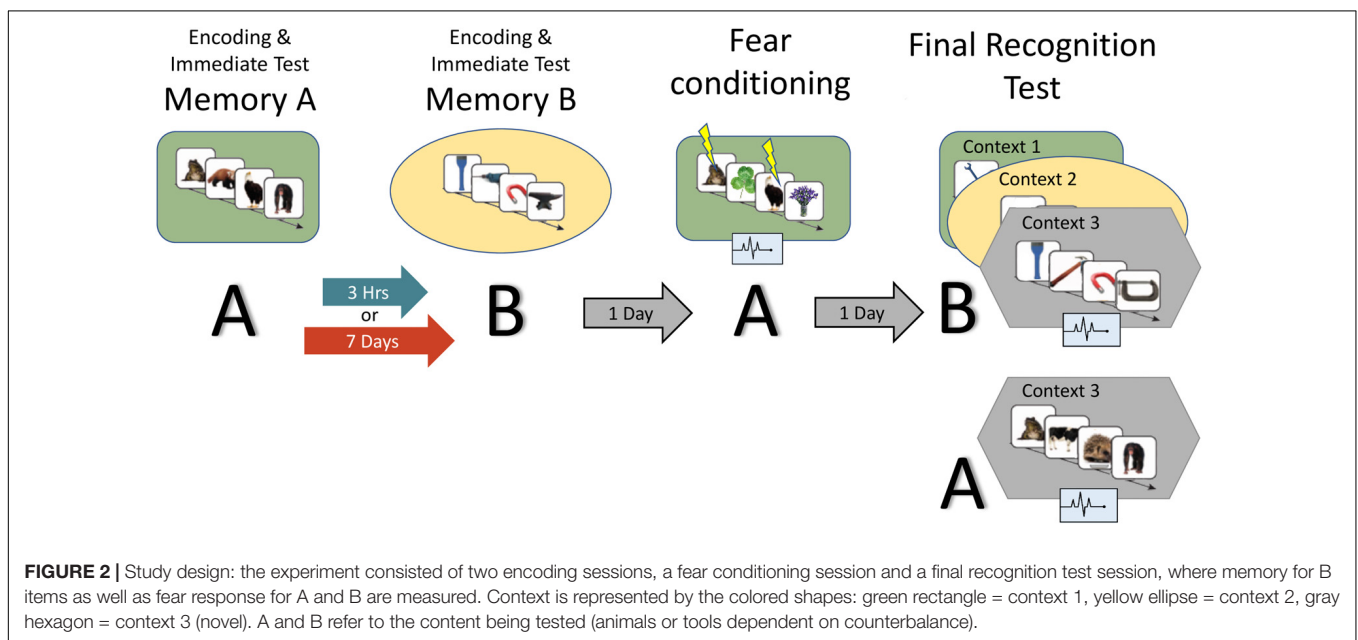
Encoding & Immediate Test
Memory A

Encoding & Immediate Test
Memory B

Fear conditioning

Final Recognition Test

Context 1
Context 2
Context 3

A

3 Hrs
or
7 Days

B

1 Day

A

1 Day

B

Context 3

A

**FIGURE 2 |** Study design: the experiment consisted of two encoding sessions, a fear conditioning session and a final recognition test session, where memory for B items as well as fear response for A and B are measured. Context is represented by the colored shapes: green rectangle = context 1, yellow ellipse = context 2, gray hexagon = context 3 (novel). A and B refer to the content being tested (animals or tools dependent on counterbalance).